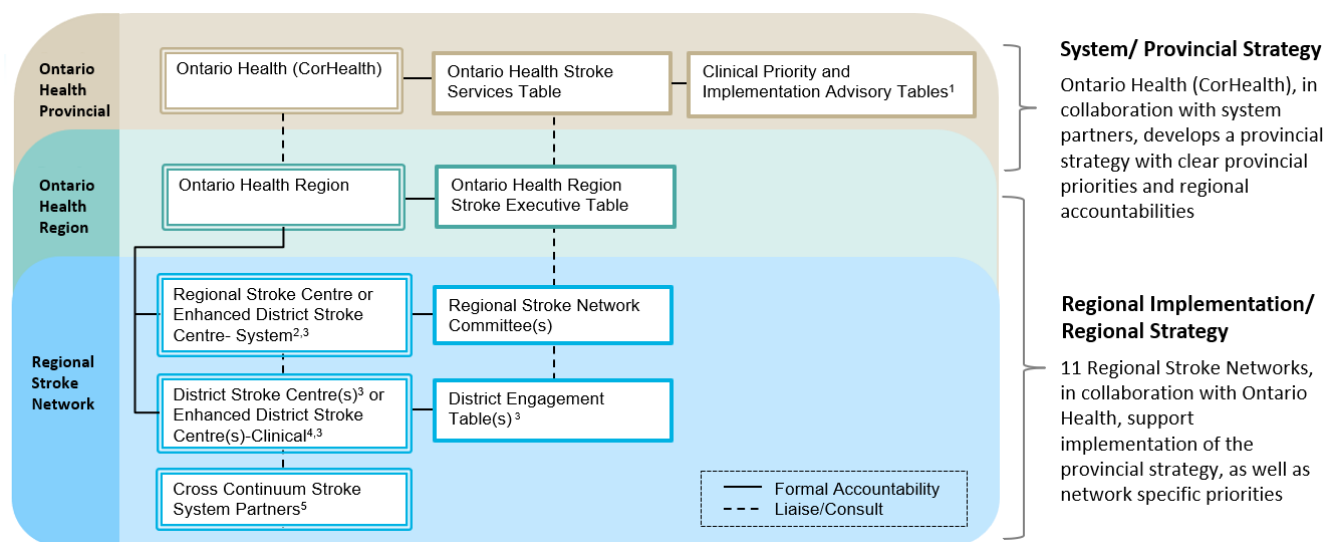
Ontario Health Provincial

Ontario Health (CorHealth)

Ontario Health Stroke Services Table

Clinical Priority and Implementation Advisory Tables$^1$

Ontario Health Region

Ontario Health Region

Ontario Health Region Stroke Executive Table

Regional Stroke Network

Regional Stroke Centre or Enhanced District Stroke Centre- System$^{2,3}$

Regional Stroke Network Committee(s)

District Stroke Centre(s)$^3$ or Enhanced District Stroke Centre(s)-Clinical$^{4,3}$

District Engagement Table(s)$^3$

Cross Continuum Stroke System Partners$^5$

Formal Accountability

Liaise/Consult

System/ Provincial Strategy

Ontario Health (CorHealth), in collaboration with system partners, develops a provincial strategy with clear provincial priorities and regional accountabilities

Regional Implementation/ Regional Strategy

11 Regional Stroke Networks, in collaboration with Ontario Health, support implementation of the provincial strategy, as well as network specific priorities